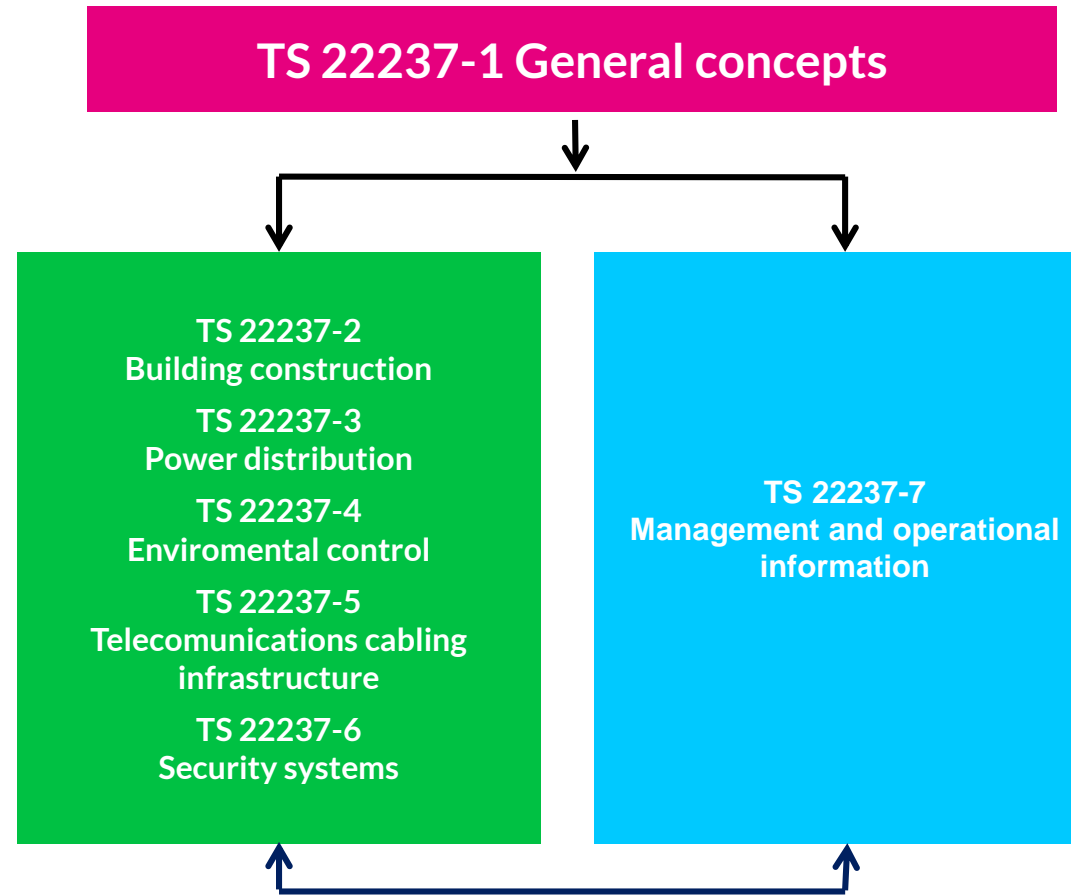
TS 22237-1 General concepts

TS 22237-2
Building construction

TS 22237-3
Power distribution

TS 22237-4
Enviromental control

TS 22237-5
Telecomunications cabling infrastructure

TS 22237-6
Security systems

TS 22237-7
Management and operational information